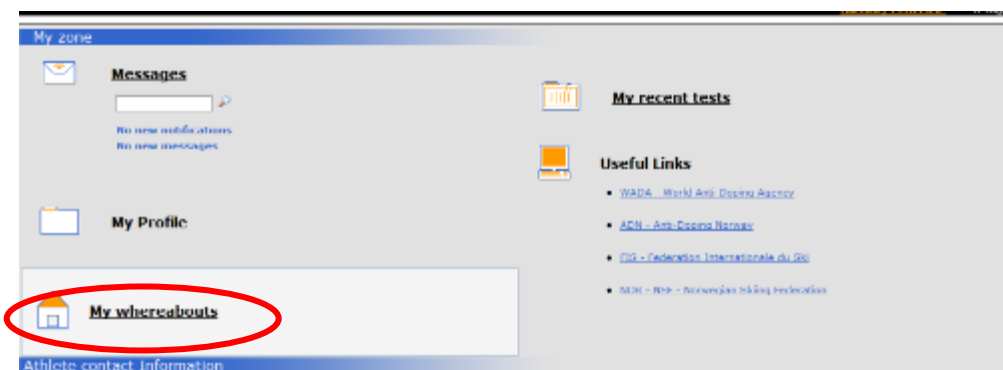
My zone

Messages

No new notifications
No new messages

My Profile

My whereabouts

Athlete contact Information

My recent tests

Useful Links

- WADA - World Anti Doping Agency
- ADN - Anti-Doping Norway
- FIS - Fédération Internationale du Ski
- NSK - NSF - Norwegian Skiing Federation